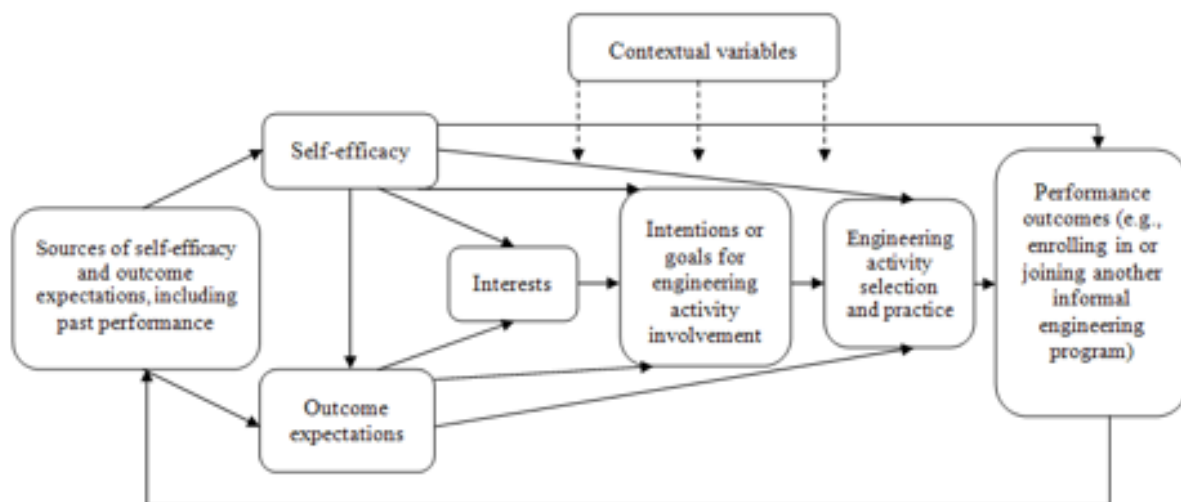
Contextual variables

Self-efficacy

Sources of self-efficacy and outcome expectations, including past performance

Interests

Intentions or goals for engineering activity involvement

Engineering activity selection and practice

Performance outcomes (e.g., enrolling in or joining another informal engineering program)

Outcome expectations